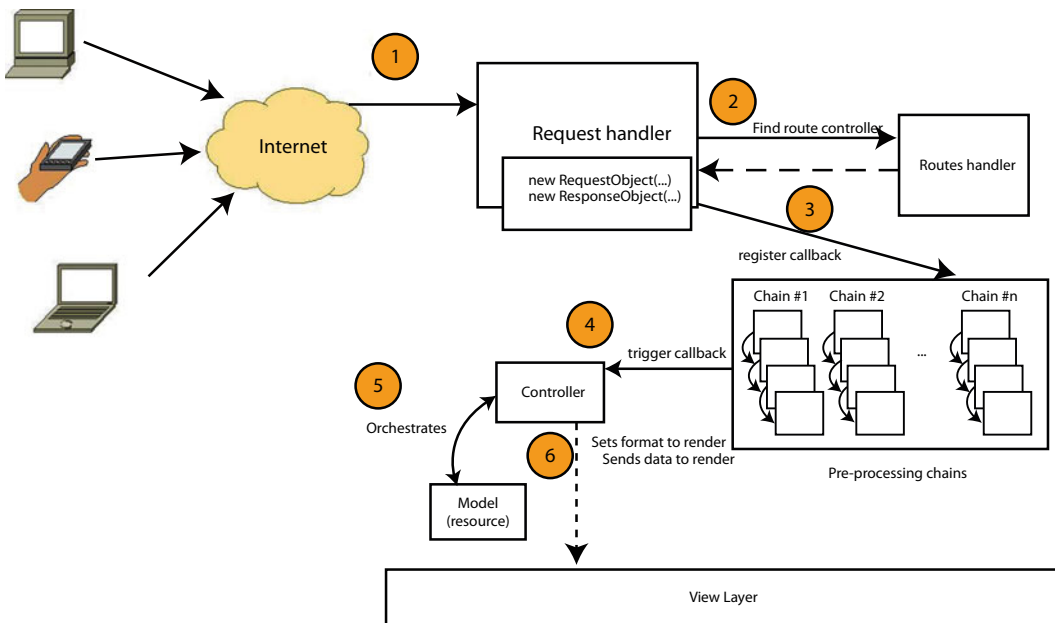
1

Internet

Request handler

new RequestObject(...)
new ResponseObject(...)

2

Find route controller

Routes handler

3

register callback

Chain #1 Chain #2 Chain #n

...

4

trigger callback

Controller

5

Orchestrates

Model
(resource)

6

Sets format to render
Sends data to render

Pre-processing chains

View Layer